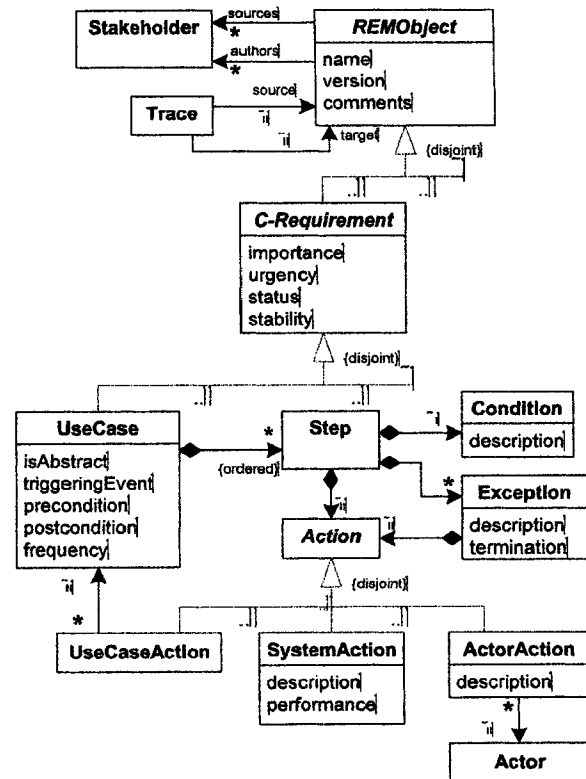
Stakeholder

sources

*

authors

*

REMObject

name
version
comments

Trace

source

target

{disjoint}

C-Requirement

importance
urgency
status
stability

{disjoint}

UseCase

isAbstract
triggeringEvent
precondition
postcondition
frequency

*

{ordered}

Step

Condition

description

*

Exception

description
termination

Action

{disjoint}

*

UseCaseAction

SystemAction

description
performance

ActorAction

description

*

Actor